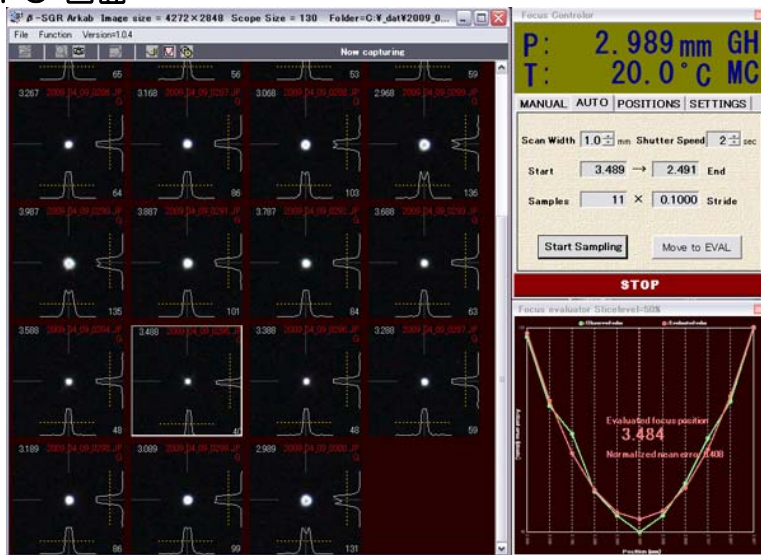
ϕ-SGR Arkab Image size = 4272×2848 Scope Size = 130 Folder=C:¥_dat¥2009_0...

File Function Version=1.04

Now capturing

65 56 53 59

3.267 2009_04_09_0298.JP
3.168 2009_04_09_0297.JP
3.068 2009_04_09_0296.JP
2.968 2009_04_09_0295.JP

64 86 103 136

3.987 2009_04_09_0293.JP
3.887 2009_04_09_0292.JP
3.787 2009_04_09_0291.JP
3.688 2009_04_09_0290.JP

135 101 84 63

3.588 2009_04_09_0294.JP
3.488 2009_04_09_0287.JP
3.388 2009_04_09_0288.JP
3.288 2009_04_09_0287.JP

48 40 48 59

3.189 2009_04_09_0302.JP
3.089 2009_04_09_0299.JP
2.989 2009_04_09_0300.JP

86 99 131

Focus Controller

P: 2.989 mm GH
T: 20.0°C MC

MANUAL AUTO POSITIONS SETTINGS

Scan Width 1.0 mm Shutter Speed 2 sec

Start 3.489 → 2.491 End

Samples 11 × 0.1000 Stride

Start Sampling

Move to EVAL

STOP

Focus evaluator Slicelevel=50%

Observed value
Evaluated value

Evaluated focus position
3.484
Normalized mean error 3.400

Position (mm)